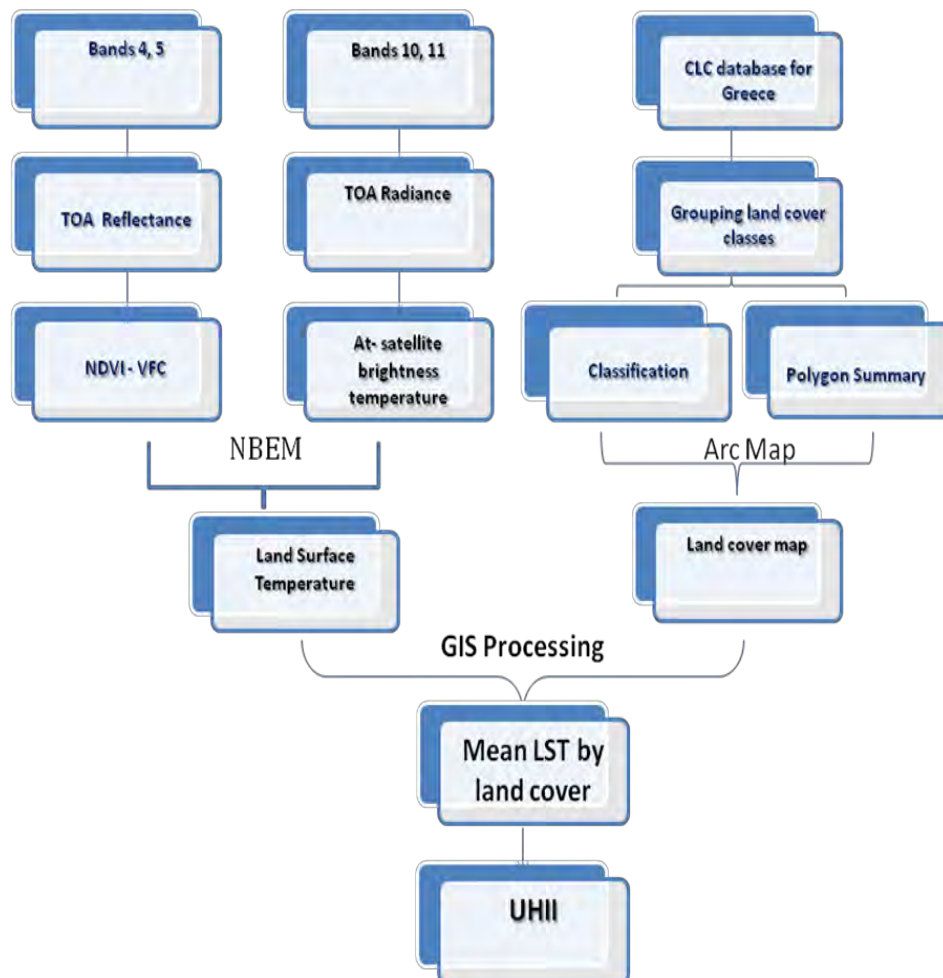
Bands 4, 5

Bands 10, 11

CLC database for Greece

TOA Reflectance

TOA Radiance

Grouping land cover classes

NDVI - VFC

At- satellite brightness temperature

Classification

Polygon Summary

NBEM

Arc Map

Land Surface Temperature

Land cover map

GIS Processing

Mean LST by land cover

UHII